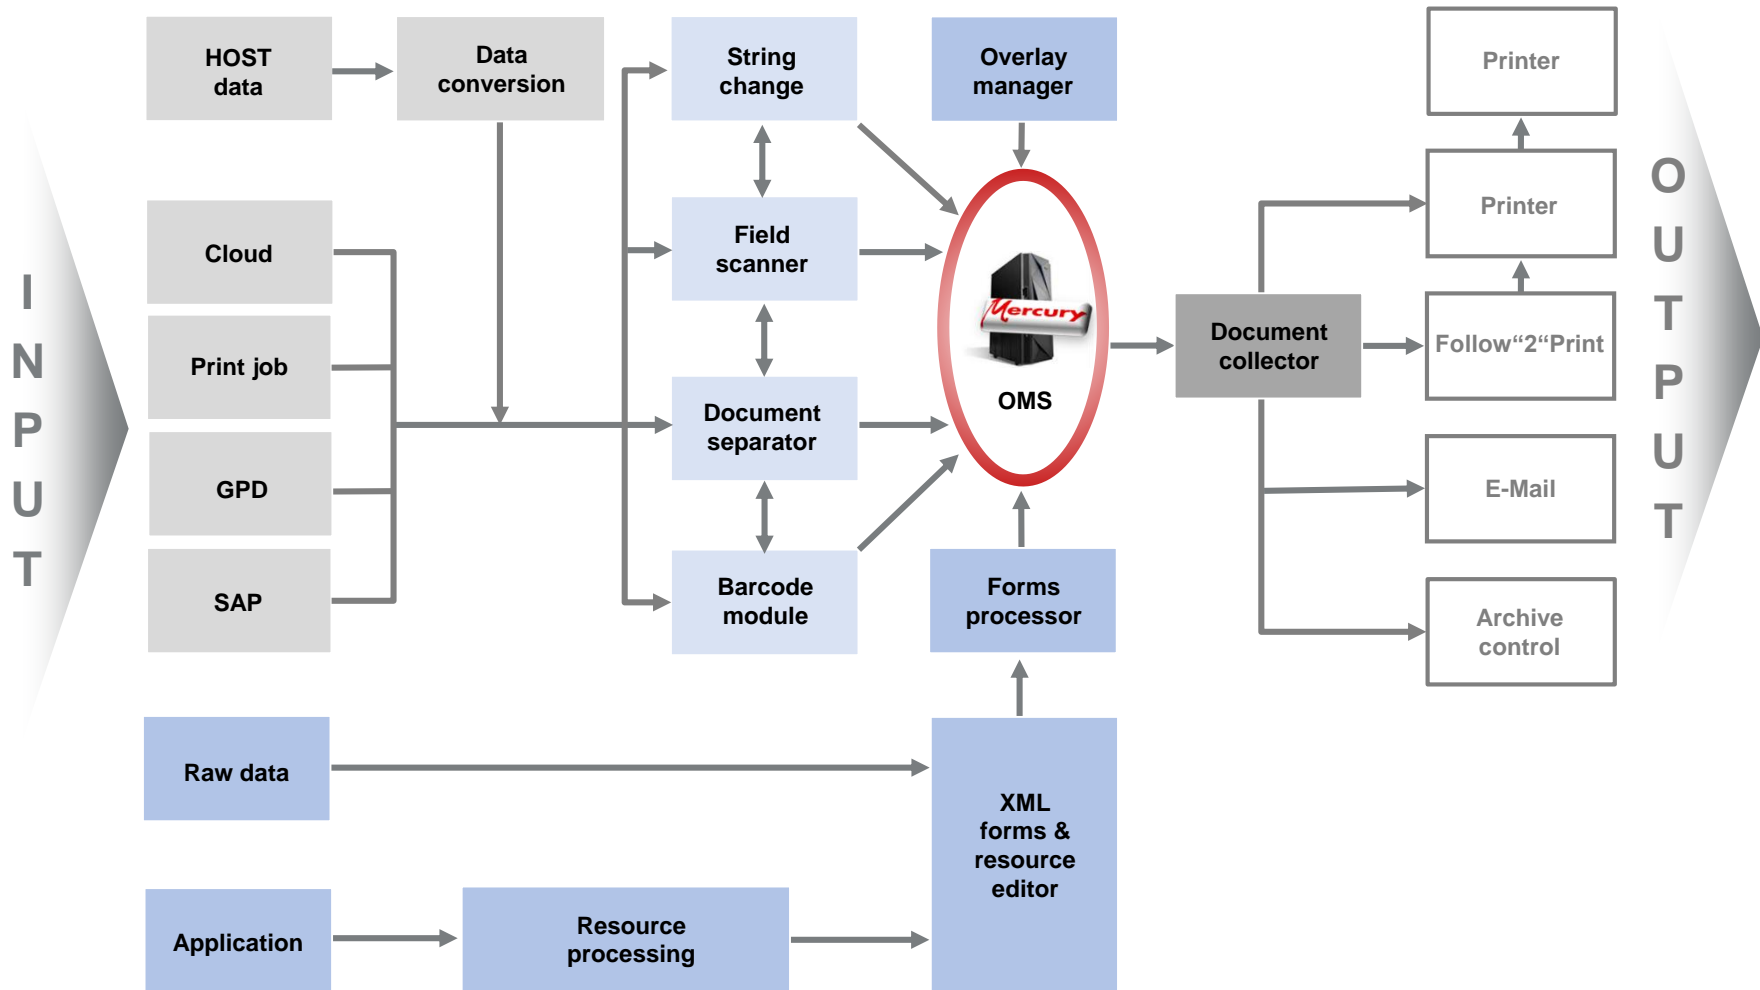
INPUT

HOST data

Data conversion

String change

Overlay manager

Printer

Cloud

Field scanner

Printer

Print job

Mercury

OMS

Document collector

Follow“2“Print

Document separator

GPD

E-Mail

SAP

Barcode module

Forms processor

Archive control

Raw data

XML forms & resource editor

Application

Resource processing

OUTPUT